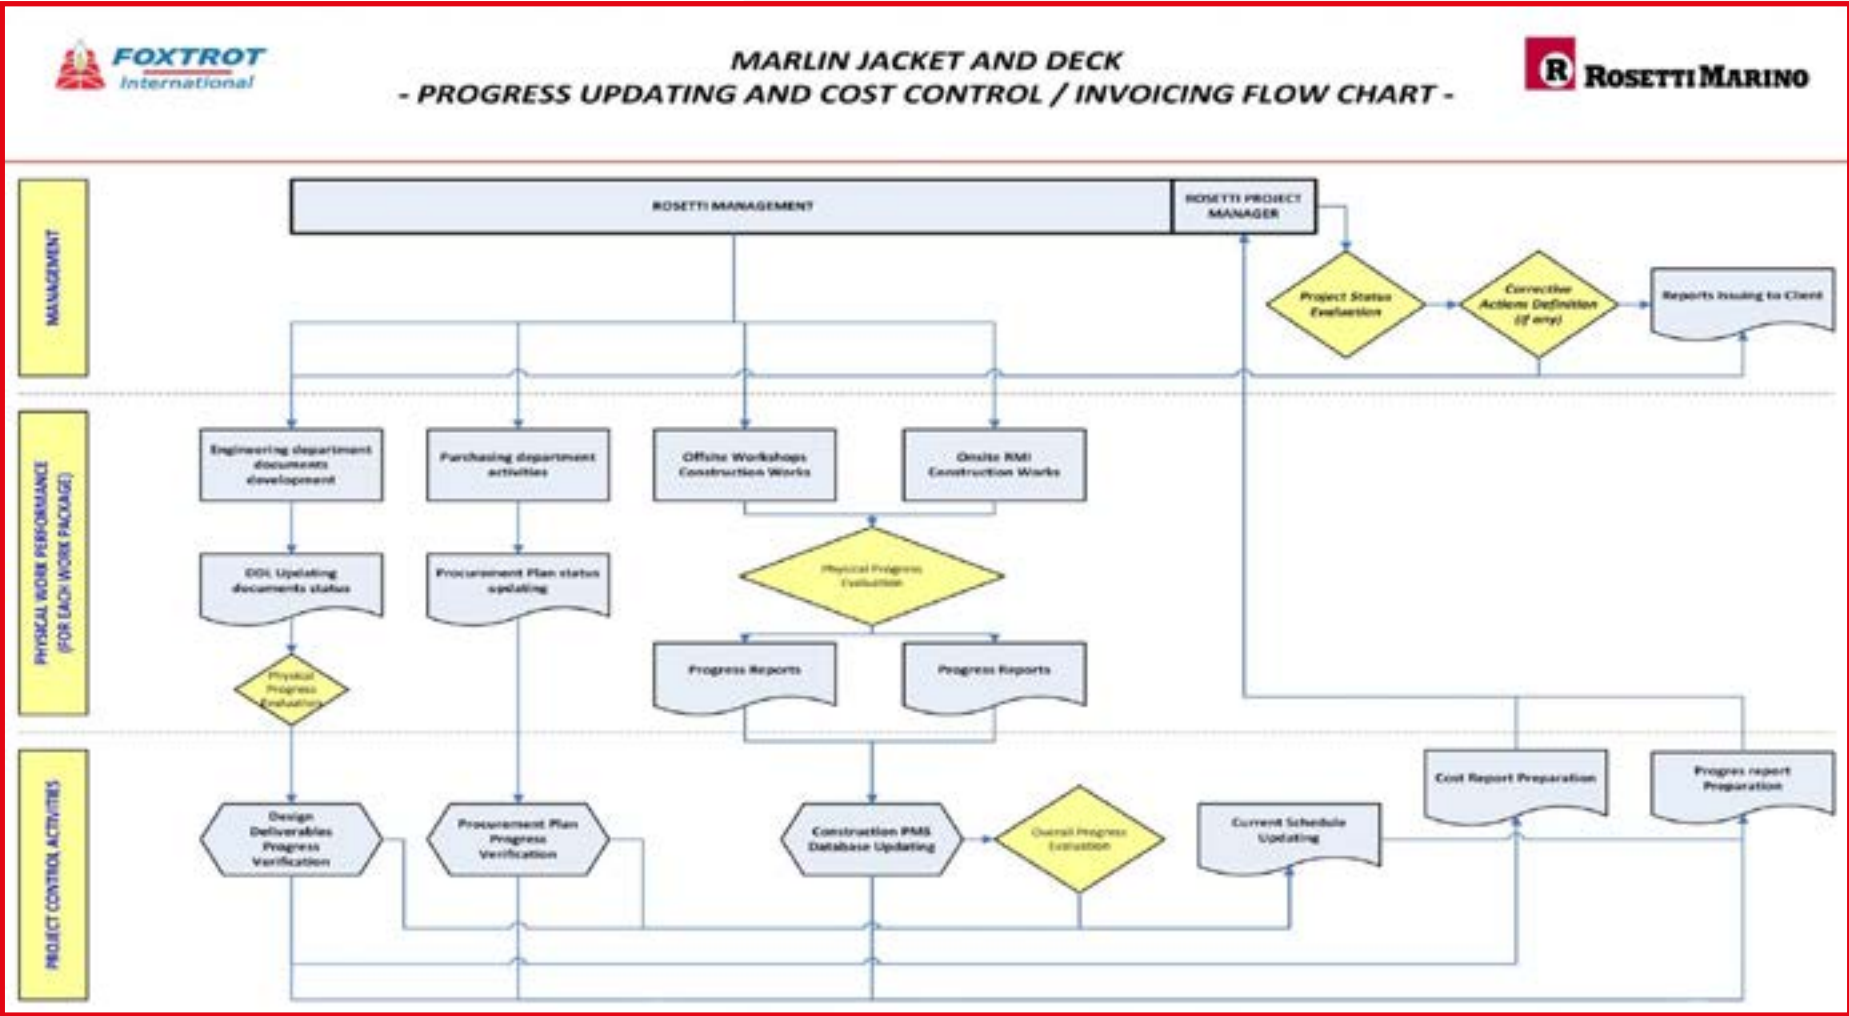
FOXTROT International

MARLIN JACKET AND DECK
- PROGRESS UPDATING AND COST CONTROL / INVOICING FLOW CHART -

R ROSETTI MARINO

MANAGEMENT

ROSETTI MANAGEMENT

ROSETTI PROJECT MANAGER

Project Status Evaluation

Corrective Actions Definition (if any)

Reports issuing to Client

PHYSICAL WORK PERFORMANCE (FOR EACH WORK PACKAGE)

Engineering department documents development

Purchasing department activities

Offsite Workshops Construction Works

Onsite RMI Construction Works

DDL Updating documents status

Procurement Plan status updating

Physical Progress Evaluation

Physical Progress Evaluation

Progress Reports

Progress Reports

PROJECT CONTROL ACTIVITIES

Design Deliverables Progress Verification

Procurement Plan Progress Verification

Construction PMS Database Updating

Overall Progress Evaluation

Current Schedule Updating

Cost Report Preparation

Progres report Preparation